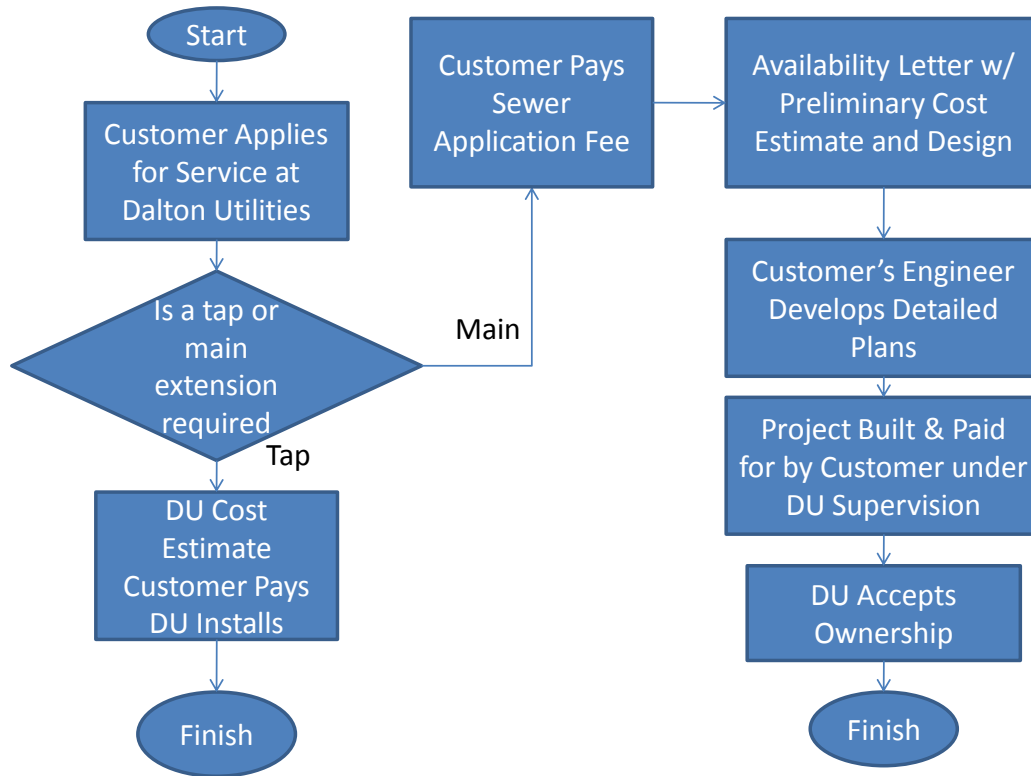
Start

Customer Applies for Service at Dalton Utilities

Is a tap or main extension required

Tap

DU Cost Estimate Customer Pays DU Installs

Finish

Main

Customer Pays Sewer Application Fee

Availability Letter w/ Preliminary Cost Estimate and Design

Customer’s Engineer Develops Detailed Plans

Project Built & Paid for by Customer under DU Supervision

DU Accepts Ownership

Finish